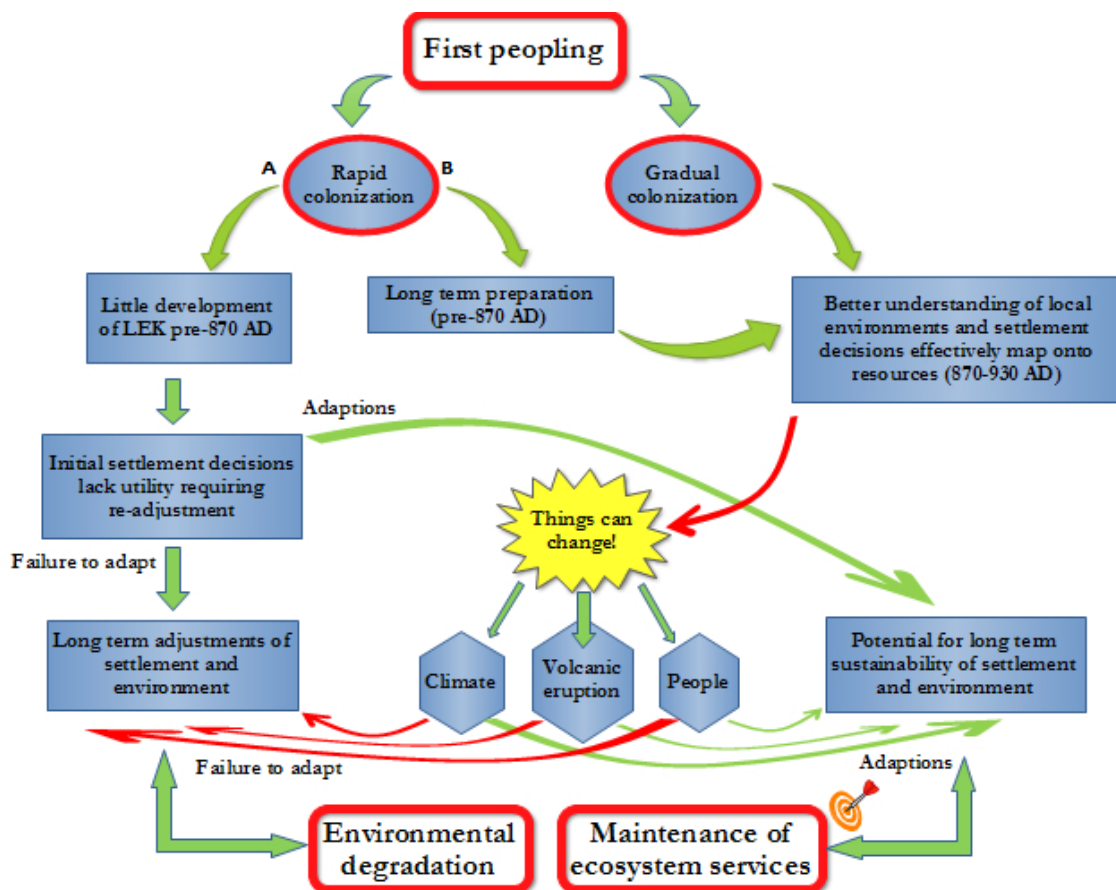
First peopling

A

Rapid colonization

B

Gradual colonization

Little development of LEK pre-870 AD

Long term preparation (pre-870 AD)

Better understanding of local environments and settlement decisions effectively map onto resources (870-930 AD)

Adaptions

Initial settlement decisions lack utility requiring re-adjustment

Things can change!

Failure to adapt

Long term adjustments of settlement and environment

Climate

Volcanic eruption

People

Potential for long term sustainability of settlement and environment

Failure to adapt

Adaptions

Environmental degradation

Maintenance of ecosystem services